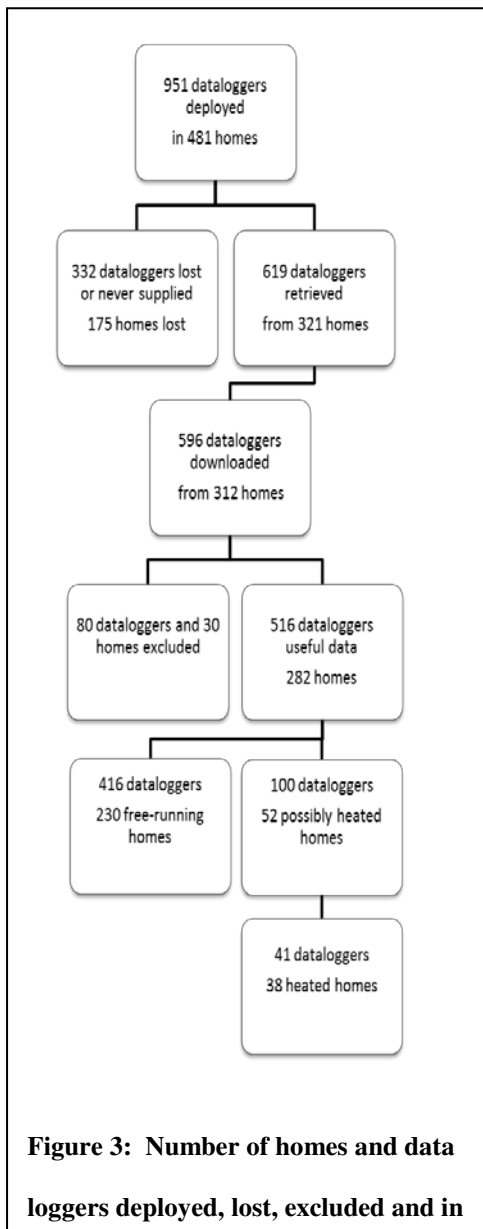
951 dataloggers deployed in 481 homes

332 dataloggers lost or never supplied
175 homes lost

619 dataloggers retrieved from 321 homes

596 dataloggers downloaded from 312 homes

80 dataloggers and 30 homes excluded

516 dataloggers useful data
282 homes

416 dataloggers
230 free-running homes

100 dataloggers
52 possibly heated homes

41 dataloggers
38 heated homes

**Figure 3: Number of homes and data loggers deployed, lost, excluded and in**